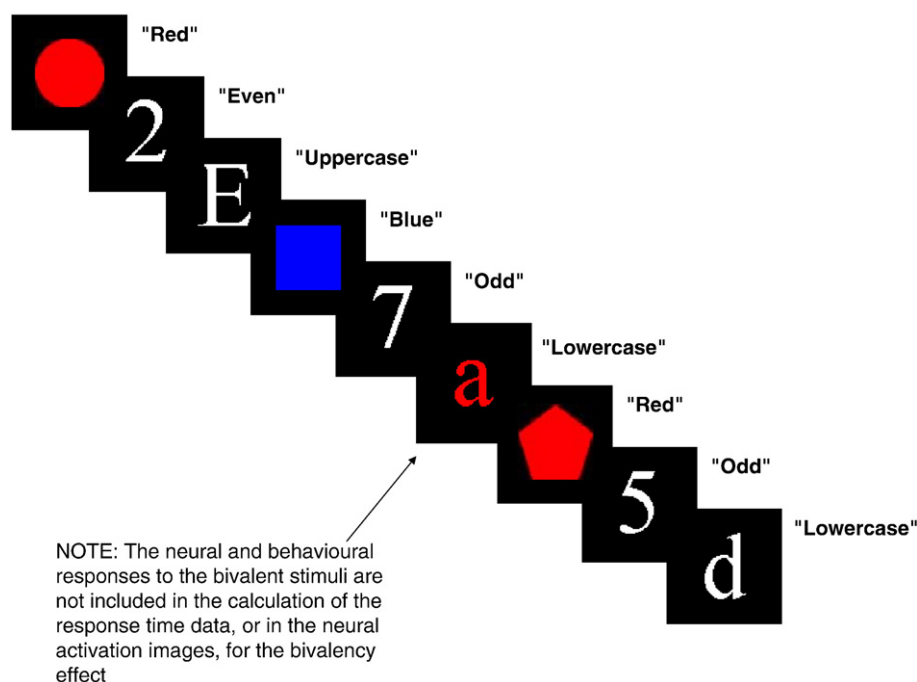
"Red"

2

"Even"

E

"Uppercase"

"Blue"

7

"Odd"

a

"Lowercase"

"Red"

5

"Odd"

d

"Lowercase"

NOTE: The neural and behavioural responses to the bivalent stimuli are not included in the calculation of the response time data, or in the neural activation images, for the bivalency effect